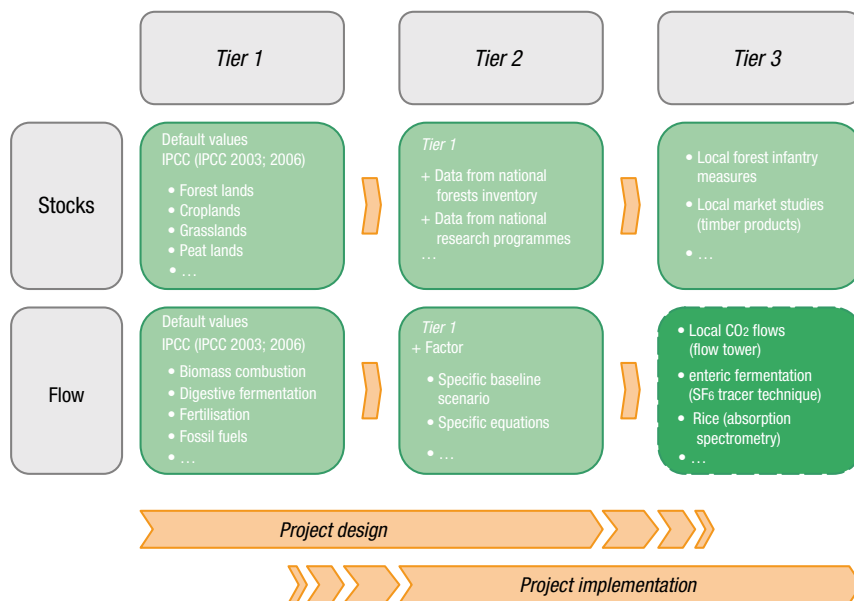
Tier 1

Tier 2

Tier 3

Stocks

Default values IPCC (IPCC 2003; 2006)

- Forest lands
- Croplands
- Grasslands
- Peat lands
- …

Tier 1

+ Data from national forests inventory
+ Data from national research programmes
…

- Local forest infantry measures
- Local market studies (timber products)
- …

Flow

Default values IPCC (IPCC 2003; 2006)

- Biomass combustion
- Digestive fermentation
- Fertilisation
- Fossil fuels
- …

Tier 1

+ Factor

- Specific baseline scenario
- Specific equations
- …

- Local $CO_2$ flows (flow tower)
- enteric fermentation ($SF_6$ tracer technique)
- Rice (absorption spectrometry)
- …

Project design

Project implementation